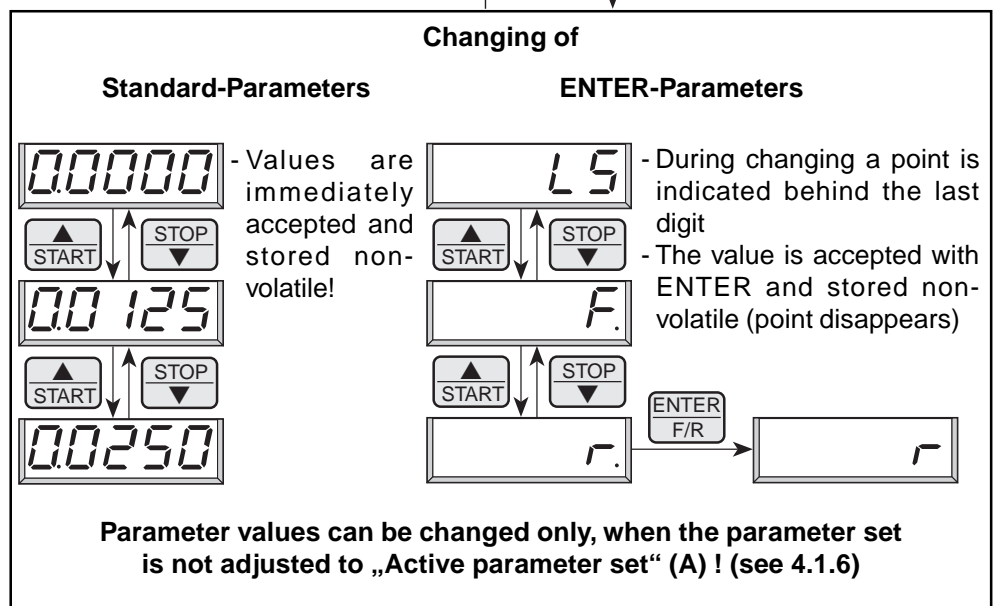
**Changing of**

**Standard-Parameters**

0.0000

- Values are immediately accepted and stored nonvolatile!

▲ START

STOP ▼

0.0 125

▲ START

STOP ▼

0.0250

**ENTER-Parameters**

LS

- During changing a point is indicated behind the last digit
- The value is accepted with ENTER and stored nonvolatile (point disappears)

▲ START

STOP ▼

F.

▲ START

STOP ▼

r.

ENTER F/R

r

**Parameter values can be changed only, when the parameter set is not adjusted to „Active parameter set" (A) ! (see 4.1.6)**